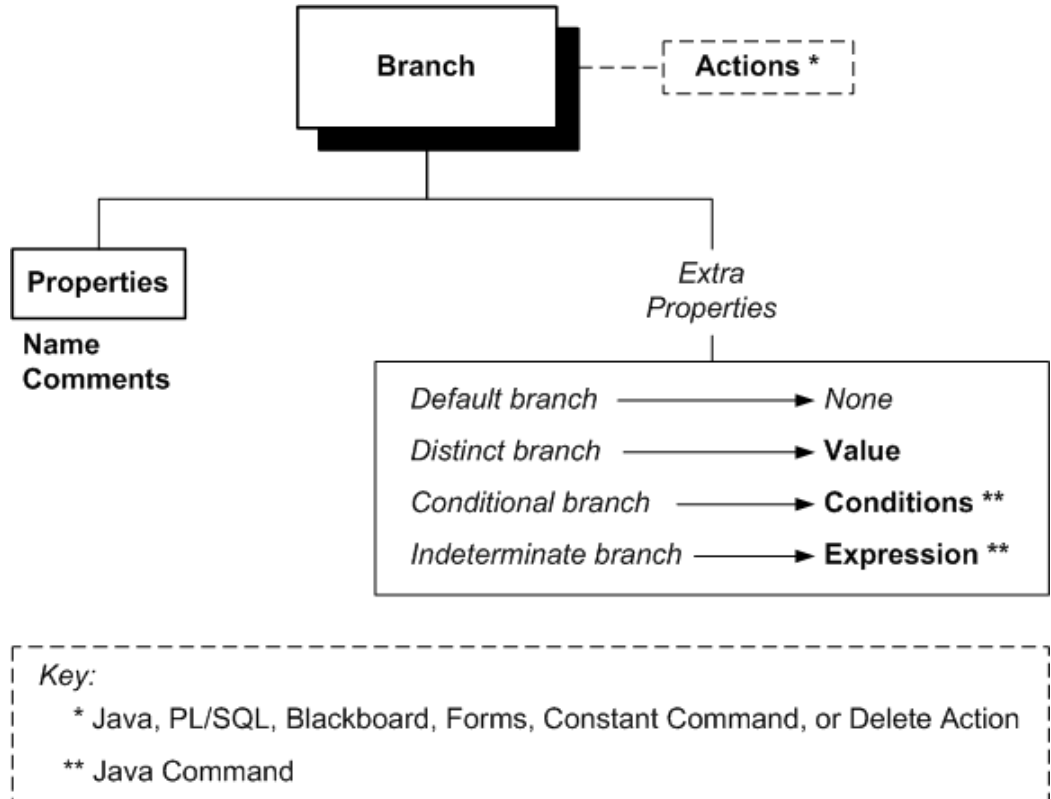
Branch

Actions *

Properties

Name
Comments

Extra Properties

Default branch → None
Distinct branch → Value
Conditional branch → Conditions **
Indeterminate branch → Expression **

Key:
* Java, PL/SQL, Blackboard, Forms, Constant Command, or Delete Action
** Java Command